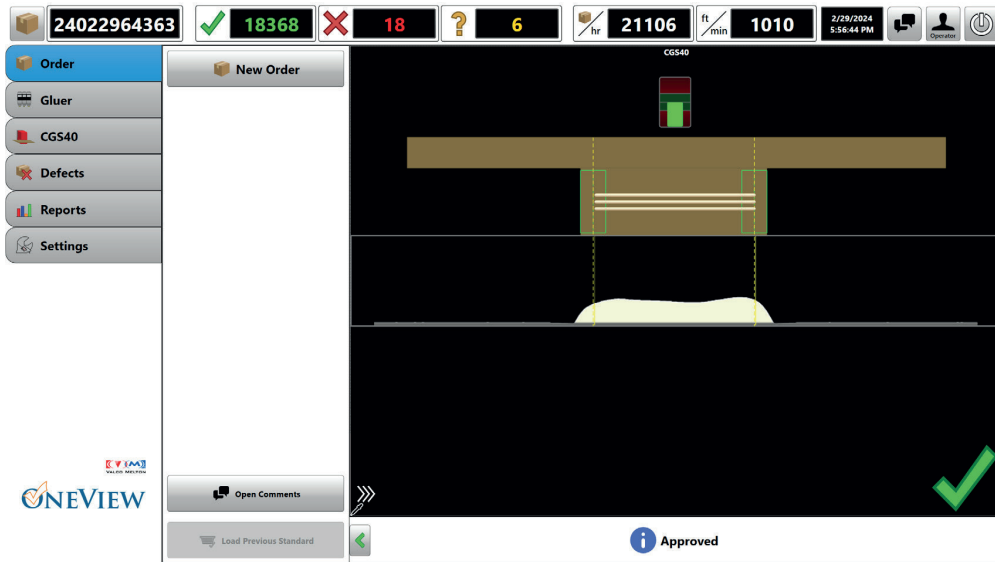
24022964363 18368 18 6 /hr 21106 ft/min 1010 2/29/2024 5:56:44 PM Operator

Order
Gluer
CGS40
Defects
Reports
Settings

New Order

CGS40

VIM Valco Melton
ONEVIEW

Open Comments

Load Previous Standard

Approved